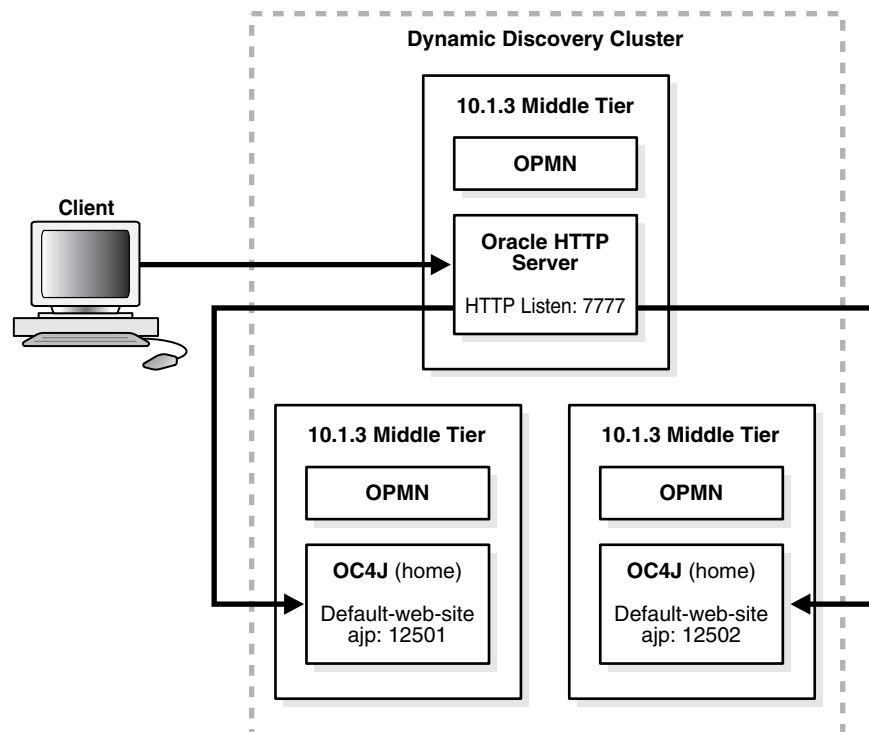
Dynamic Discovery Cluster

Client

10.1.3 Middle Tier

OPMN

Oracle HTTP Server

HTTP Listen: 7777

10.1.3 Middle Tier

OPMN

OC4J (home)

Default-web-site
ajp: 12501

10.1.3 Middle Tier

OPMN

OC4J (home)

Default-web-site
ajp: 12502